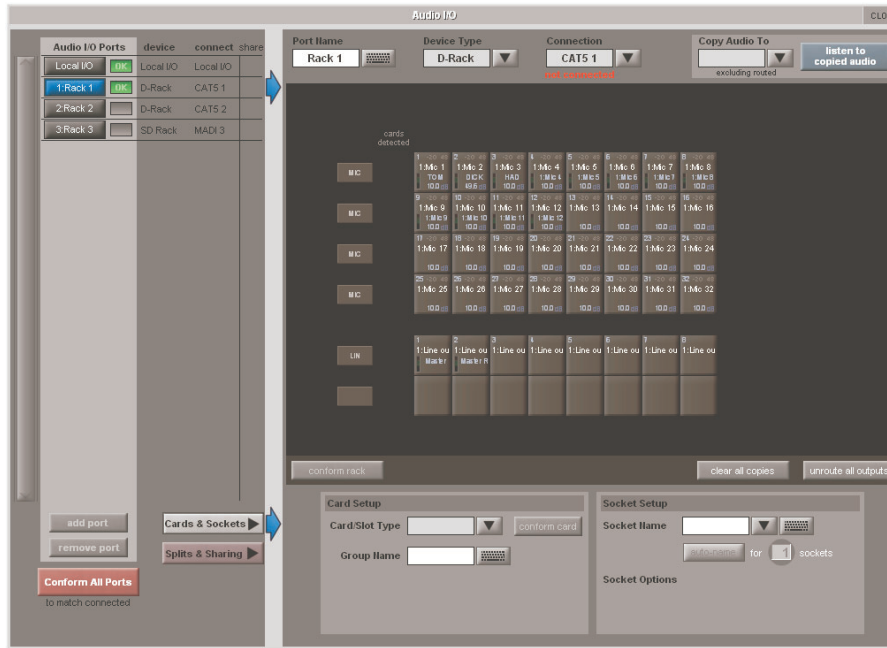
Audio I/O

CLO

Audio I/O Ports device connect share

Local I/O OK Local I/O Local I/O

1:Rack 1 OK D-Rack CAT5 1

2:Rack 2 D-Rack CAT5 2

3:Rack 3 SD Rack MADI 3

add port

remove port

Conform All Ports
to match connected

Cards & Sockets

Splits & Sharing

Port Name
Rack 1

Device Type
D-Rack

Connection
CAT5 1
not connected

Copy Audio To
excluding routed

listen to copied audio

cards detected

MIC

MIC

MIC

MIC

LIN

| 1 1:Mic 1 TOM 10.0 | 2 1:Mic 2 GICK 49.6 | 3 1:Mic 3 HAD 10.0 | 4 1:Mic 4 1:Mic 4 10.0 | 5 1:Mic 5 1:Mic 5 10.0 | 6 1:Mic 6 1:Mic 6 10.0 | 7 1:Mic 7 1:Mic 7 10.0 | 8 1:Mic 8 1:Mic 8 10.0 |
|---|---|---|---|---|---|---|---|
| 9 1:Mic 9 1:Mic 9 10.0 | 10 1:Mic 10 1:Mic 10 10.0 | 11 1:Mic 11 1:Mic 11 10.0 | 12 1:Mic 12 1:Mic 12 10.0 | 13 1:Mic 13 10.0 | 14 1:Mic 14 10.0 | 15 1:Mic 15 10.0 | 16 1:Mic 16 10.0 |
| 17 1:Mic 17 10.0 | 18 1:Mic 18 10.0 | 19 1:Mic 19 10.0 | 20 1:Mic 20 10.0 | 21 1:Mic 21 10.0 | 22 1:Mic 22 10.0 | 23 1:Mic 23 10.0 | 24 1:Mic 24 10.0 |
| 25 1:Mic 25 10.0 | 26 1:Mic 26 10.0 | 27 1:Mic 27 10.0 | 28 1:Mic 28 10.0 | 29 1:Mic 29 10.0 | 30 1:Mic 30 10.0 | 31 1:Mic 31 10.0 | 32 1:Mic 32 10.0 |

| 1 1:Line ou Master | 2 1:Line ou Master R | 3 1:Line ou | 4 1:Line ou | 5 1:Line ou | 6 1:Line ou | 7 1:Line ou | 8 1:Line ou |
|---|---|---|---|---|---|---|---|

conform rack

clear all copies

unroute all outputs

Card Setup
Card/Slot Type
conform card
Group Name

Socket Setup
Socket Name
auto-name for 1 sockets
Socket Options